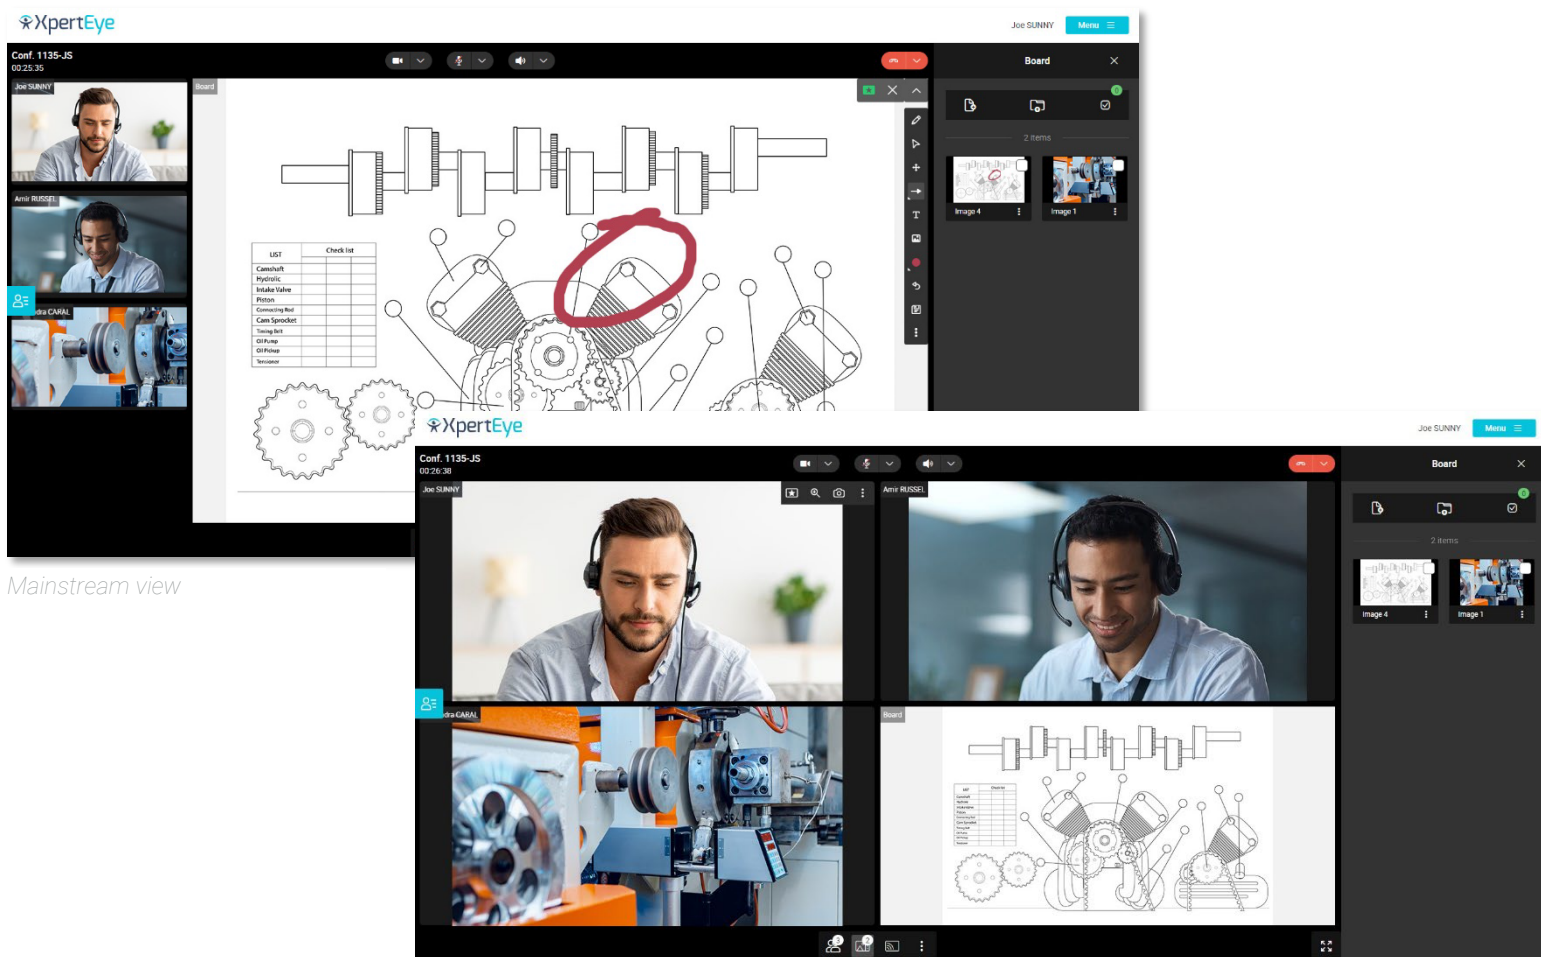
XpertEye

Joe SUNNY Menu

Conf. 1135-JS
00:25:35

Board

Joe SUNNY

Amir RUSSEL

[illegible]dra CARAL

Board

| LIST | Check list |
|---|---|
| Camshaft | |
| Hydrolic | |
| Intake Valve | |
| Piston | |
| Connecting Rod | |
| Cam Sprocket | |
| Timing Belt | |
| Oil Pump | |
| Oil Pickup | |
| Tensioner | |

2 items

Image 4

Image 1

Mainstream view

XpertEye

Joe SUNNY Menu

Conf. 1135-JS
00:26:38

Board

Joe SUNNY

Amir RUSSEL

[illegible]dra CARAL

Board

2 items

Image 4

Image 1